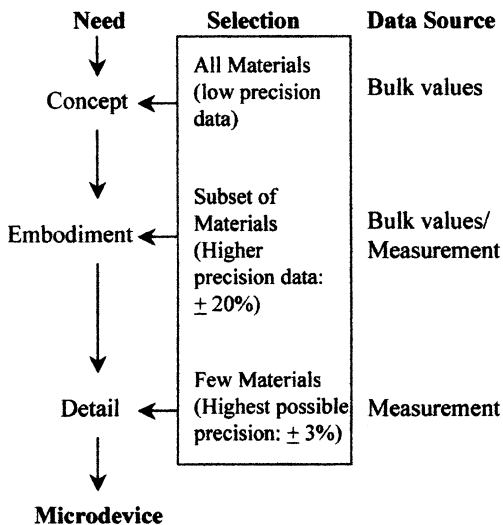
Need
Selection
Data Source

Concept
All Materials (low precision data)
Bulk values

Embodiment
Subset of Materials (Higher precision data: $\pm$ 20%)
Bulk values/ Measurement

Detail
Few Materials (Highest possible precision: $\pm$ 3%)
Measurement

Microdevice